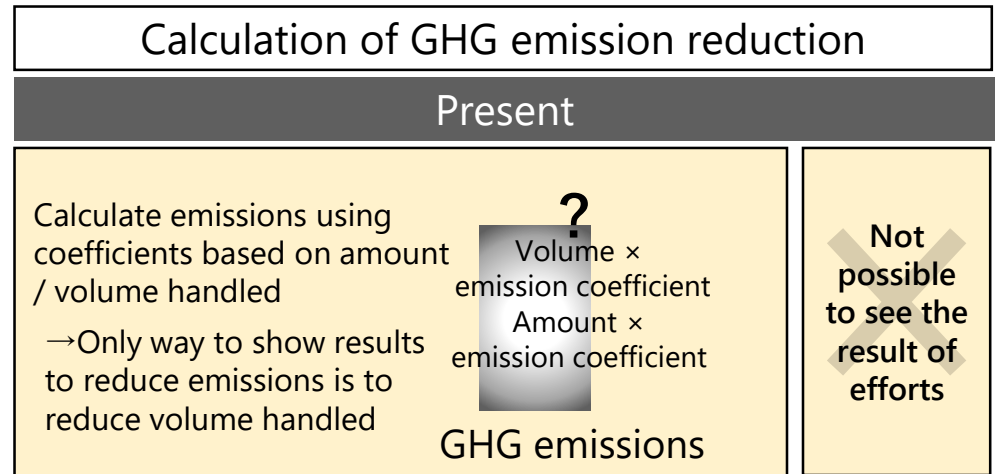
Calculation of GHG emission reduction

Present

Calculate emissions using coefficients based on amount / volume handled

→Only way to show results to reduce emissions is to reduce volume handled

?

Volume × emission coefficient

Amount × emission coefficient

GHG emissions

Not possible to see the result of efforts